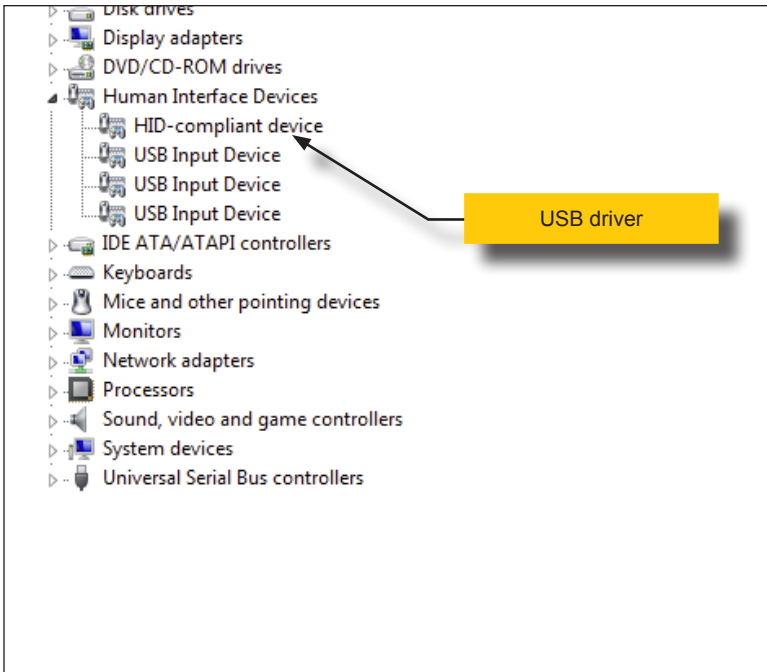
Disk drives
Display adapters
DVD/CD-ROM drives
Human Interface Devices
HID-compliant device
USB Input Device
USB Input Device
USB Input Device
USB driver
IDE ATA/ATAPI controllers
Keyboards
Mice and other pointing devices
Monitors
Network adapters
Processors
Sound, video and game controllers
System devices
Universal Serial Bus controllers